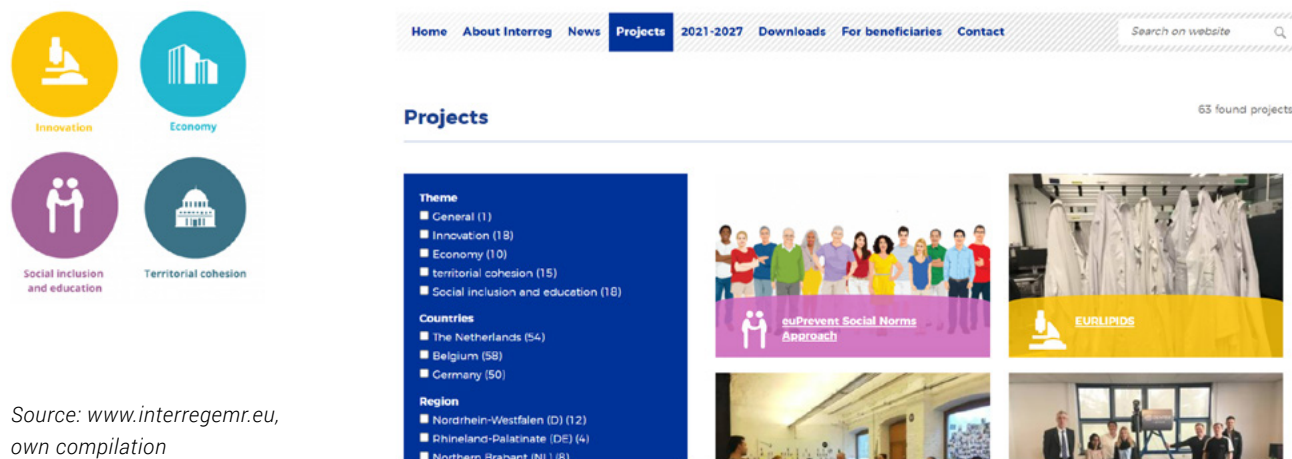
Innovation

Economy

Social inclusion and education

Territorial cohesion

Source: www.interregemr.eu, own compilation

Home About Interreg News Projects 2021-2027 Downloads For beneficiaries Contact

Search on website

Projects

63 found projects

Theme
General (1)
Innovation (18)
Economy (10)
territorial cohesion (15)
Social inclusion and education (18)

Countries
The Netherlands (54)
Belgium (58)
Germany (50)

Region
Nordrhein-Westfalen (D) (12)
Rhineland-Palatinate (DE) (4)
Northern Brabant (NL) (8)

euPrevent Social Norms Approach

EURLIPIDS